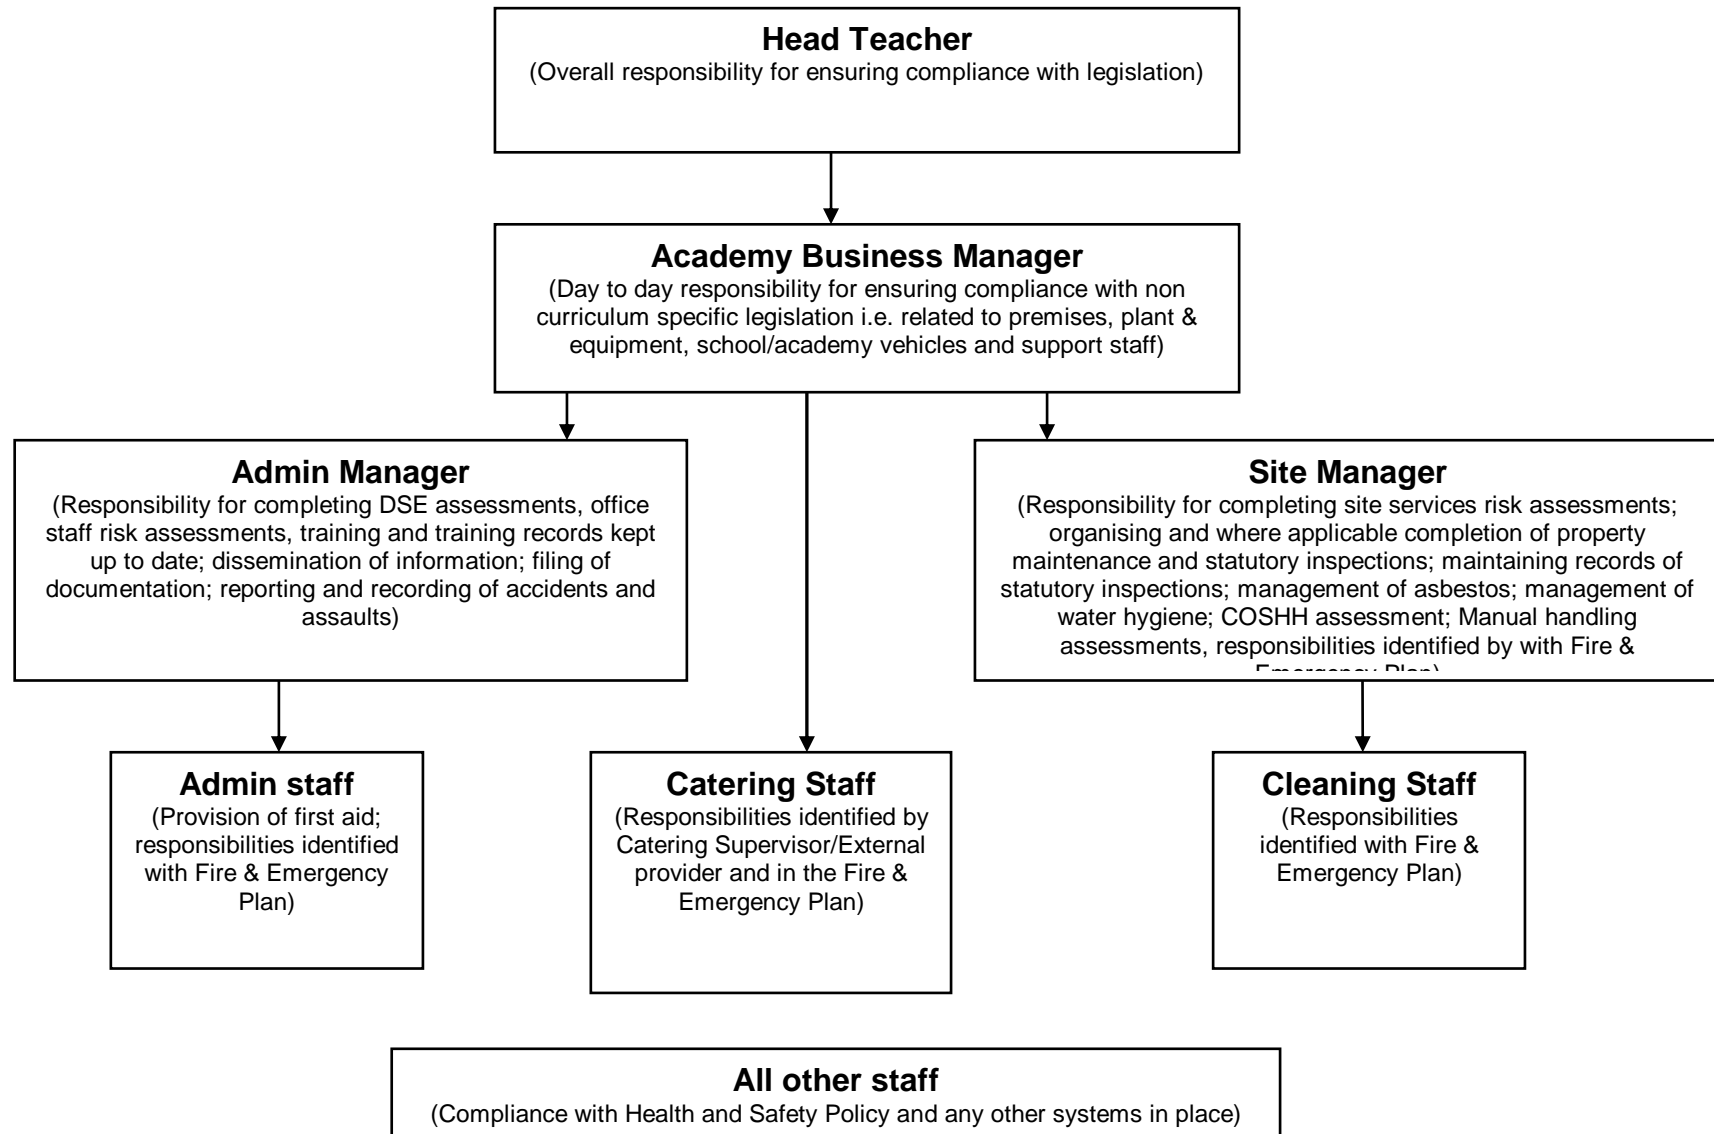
Head Teacher
(Overall responsibility for ensuring compliance with legislation)

Academy Business Manager
(Day to day responsibility for ensuring compliance with non curriculum specific legislation i.e. related to premises, plant & equipment, school/academy vehicles and support staff)

Admin Manager
(Responsibility for completing DSE assessments, office staff risk assessments, training and training records kept up to date; dissemination of information; filing of documentation; reporting and recording of accidents and assaults)

Site Manager
(Responsibility for completing site services risk assessments; organising and where applicable completion of property maintenance and statutory inspections; maintaining records of statutory inspections; management of asbestos; management of water hygiene; COSHH assessment; Manual handling assessments, responsibilities identified by with Fire & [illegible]

Admin staff
(Provision of first aid; responsibilities identified with Fire & Emergency Plan)

Catering Staff
(Responsibilities identified by Catering Supervisor/External provider and in the Fire & Emergency Plan)

Cleaning Staff
(Responsibilities identified with Fire & Emergency Plan)

All other staff
(Compliance with Health and Safety Policy and any other systems in place)